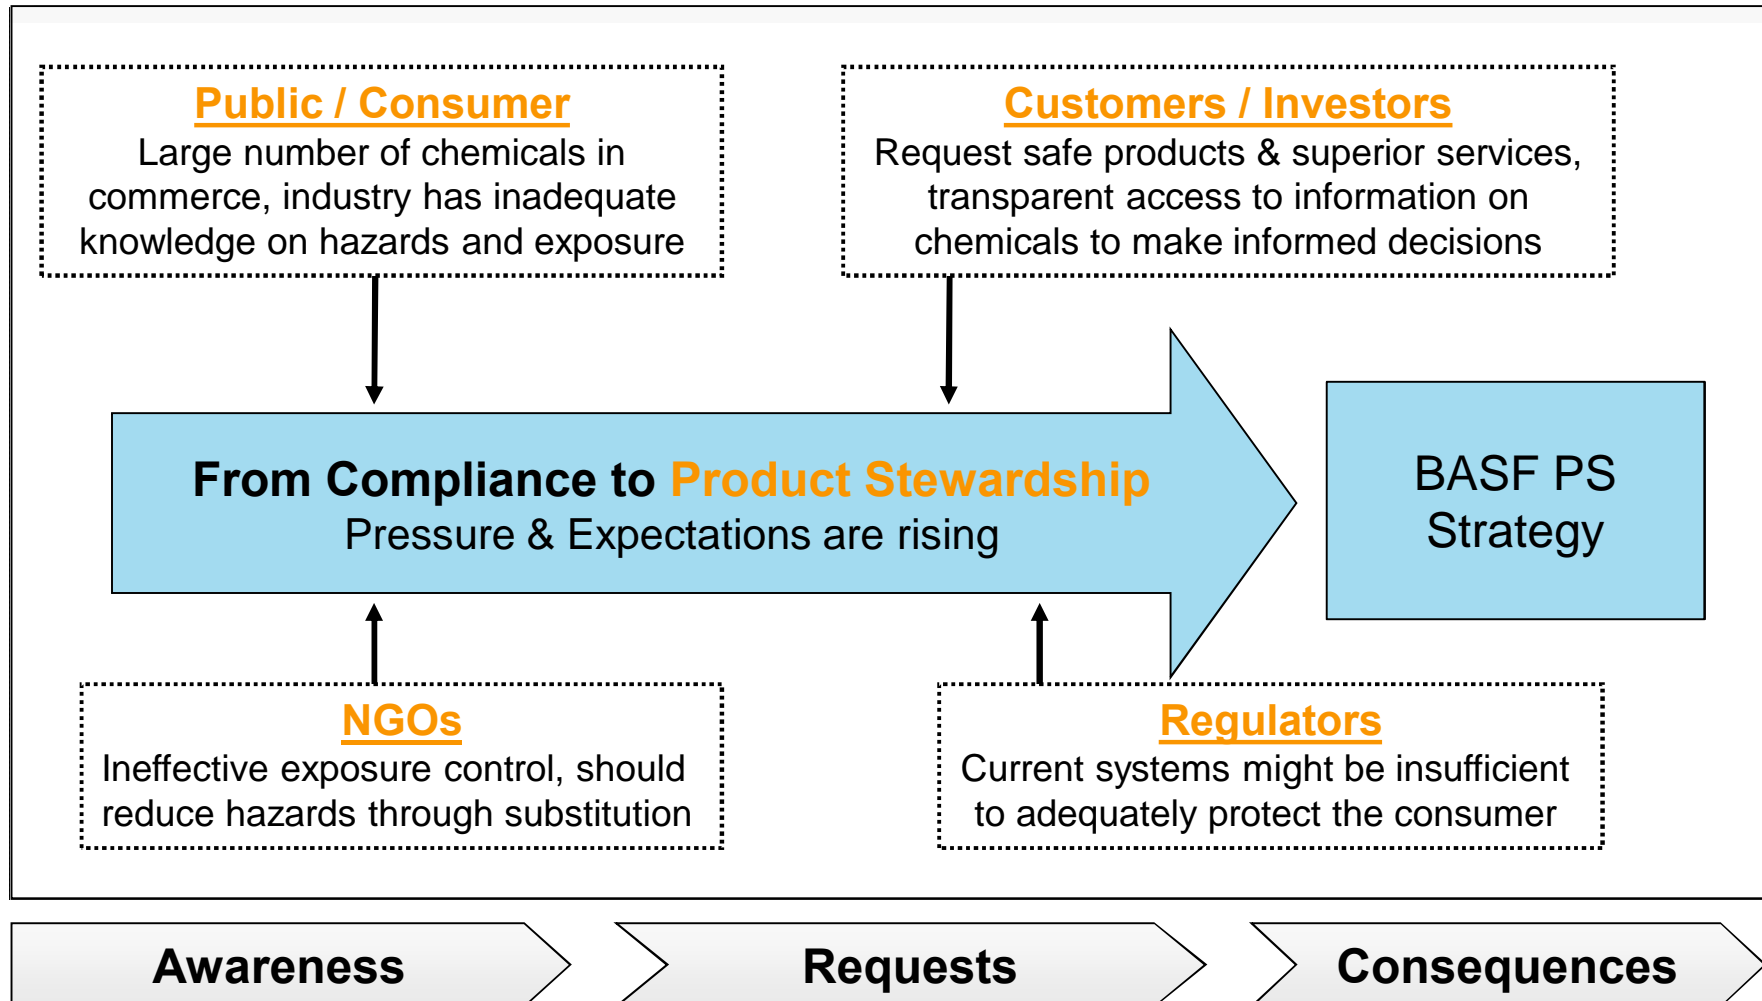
Public / Consumer
Large number of chemicals in commerce, industry has inadequate knowledge on hazards and exposure

Customers / Investors
Request safe products & superior services, transparent access to information on chemicals to make informed decisions

From Compliance to Product Stewardship
Pressure & Expectations are rising

BASF PS Strategy

NGOs
Ineffective exposure control, should reduce hazards through substitution

Regulators
Current systems might be insufficient to adequately protect the consumer

Awareness

Requests

Consequences